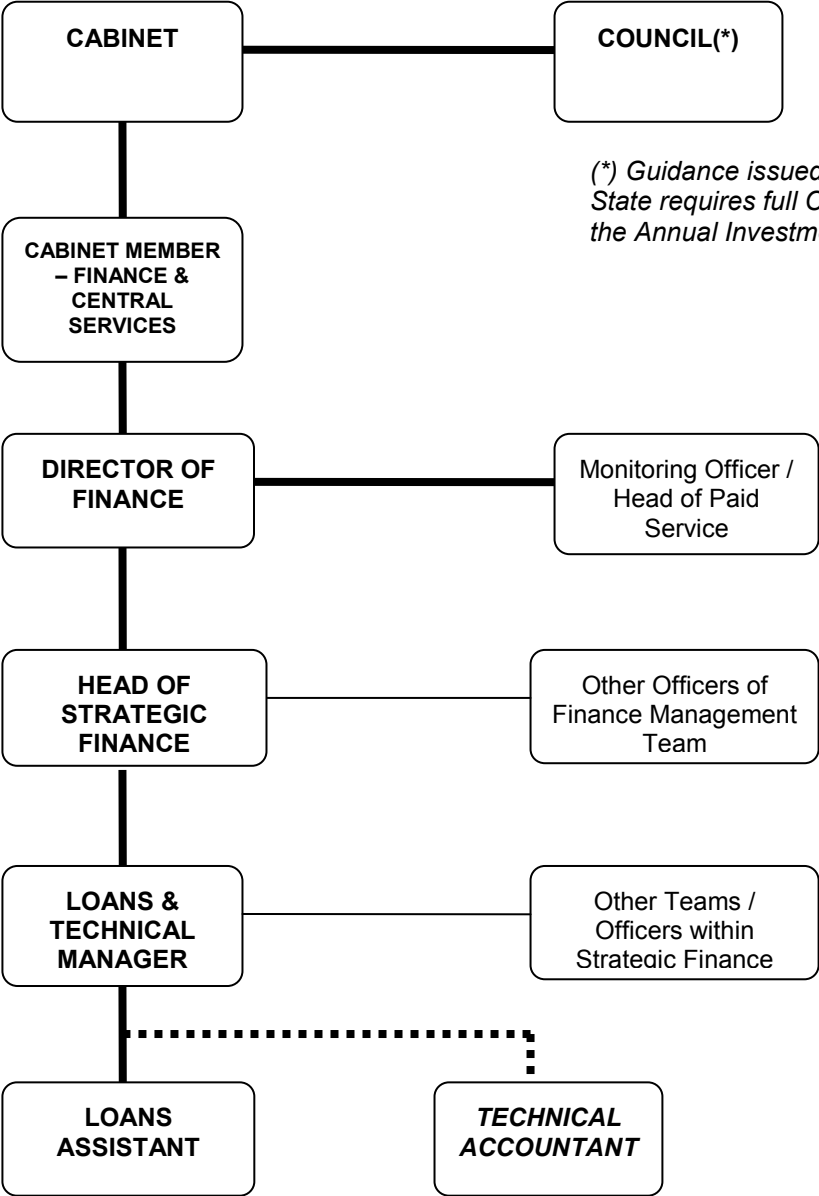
CABINET

COUNCIL(*)

(*) Guidance issued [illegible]
State requires full C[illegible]
the Annual Investm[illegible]

CABINET MEMBER – FINANCE & CENTRAL SERVICES

DIRECTOR OF FINANCE

Monitoring Officer / Head of Paid Service

HEAD OF STRATEGIC FINANCE

Other Officers of Finance Management Team

LOANS & TECHNICAL MANAGER

Other Teams / Officers within Strategic Finance

LOANS ASSISTANT

TECHNICAL ACCOUNTANT